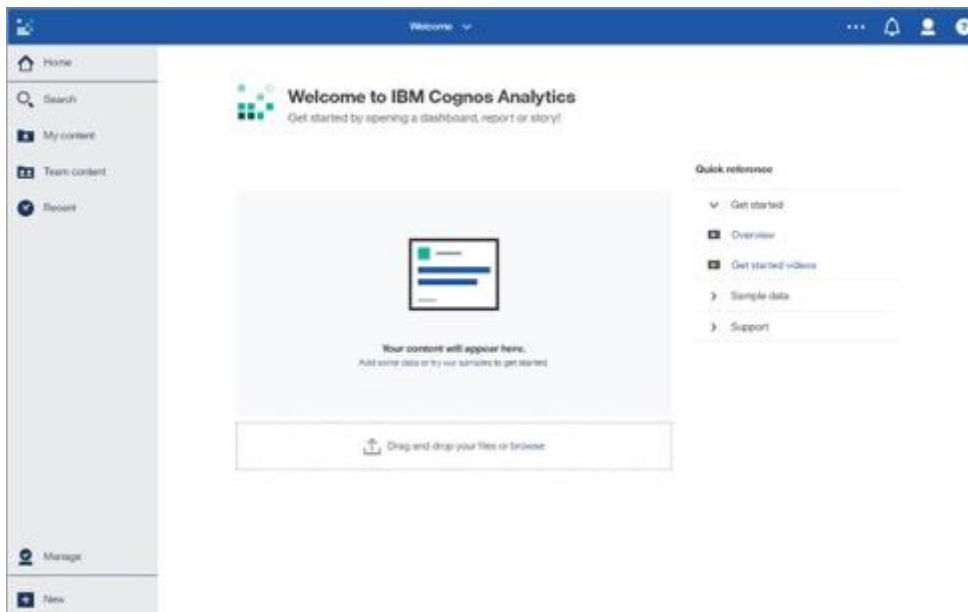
Welcome

Home
Search
My content
Team content
Recent

Welcome to IBM Cognos Analytics
Get started by opening a dashboard, report or story!

Your content will appear here.
Add some data or try our samples to get started.

Drag and drop your files or browse

Quick reference
Get started
Overview
Get started videos
Sample data
Support

Manage
New